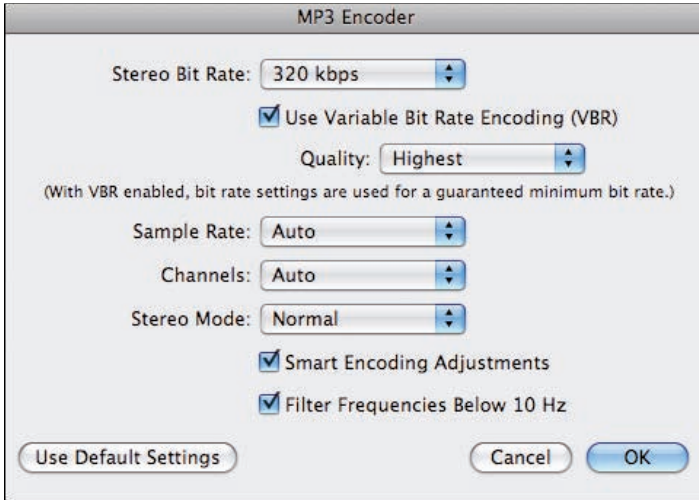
MP3 Encoder

Stereo Bit Rate: 320 kbps

Use Variable Bit Rate Encoding (VBR)

Quality: Highest

(With VBR enabled, bit rate settings are used for a guaranteed minimum bit rate.)

Sample Rate: Auto

Channels: Auto

Stereo Mode: Normal

Smart Encoding Adjustments

Filter Frequencies Below 10 Hz

Use Default Settings

Cancel

OK